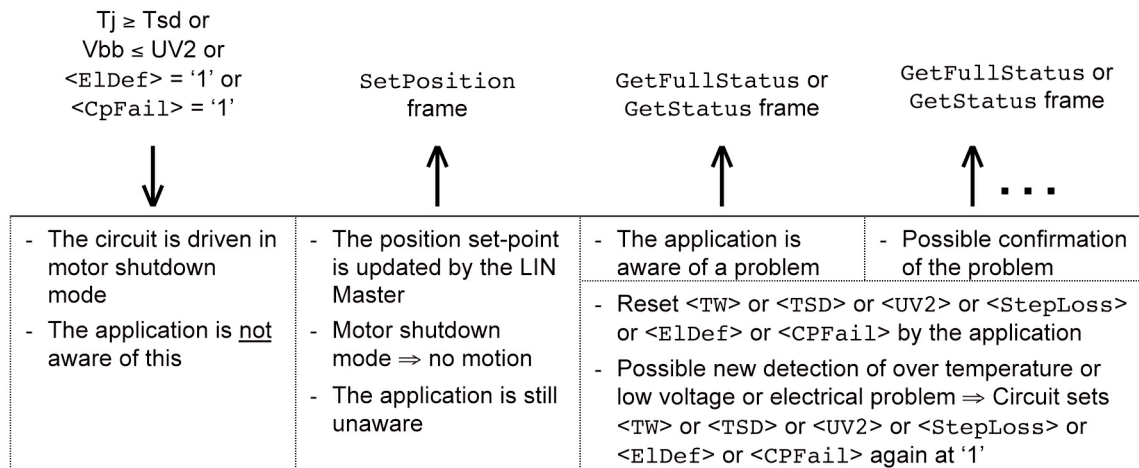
Tj ≥ Tsd or Vbb ≤ UV2 or <ElDef> = '1' or <CpFail> = '1'

SetPosition frame

GetFullStatus or GetStatus frame

GetFullStatus or GetStatus frame

...

- The circuit is driven in motor shutdown mode
- The application is not aware of this

- The position set-point is updated by the LIN Master
- Motor shutdown mode ⇒ no motion
- The application is still unaware

- The application is aware of a problem

- Possible confirmation of the problem

- Reset <TW> or <TSD> or <UV2> or <StepLoss> or <ElDef> or <CPFail> by the application
- Possible new detection of over temperature or low voltage or electrical problem ⇒ Circuit sets <TW> or <TSD> or <UV2> or <StepLoss> or <ElDef> or <CPFail> again at '1'